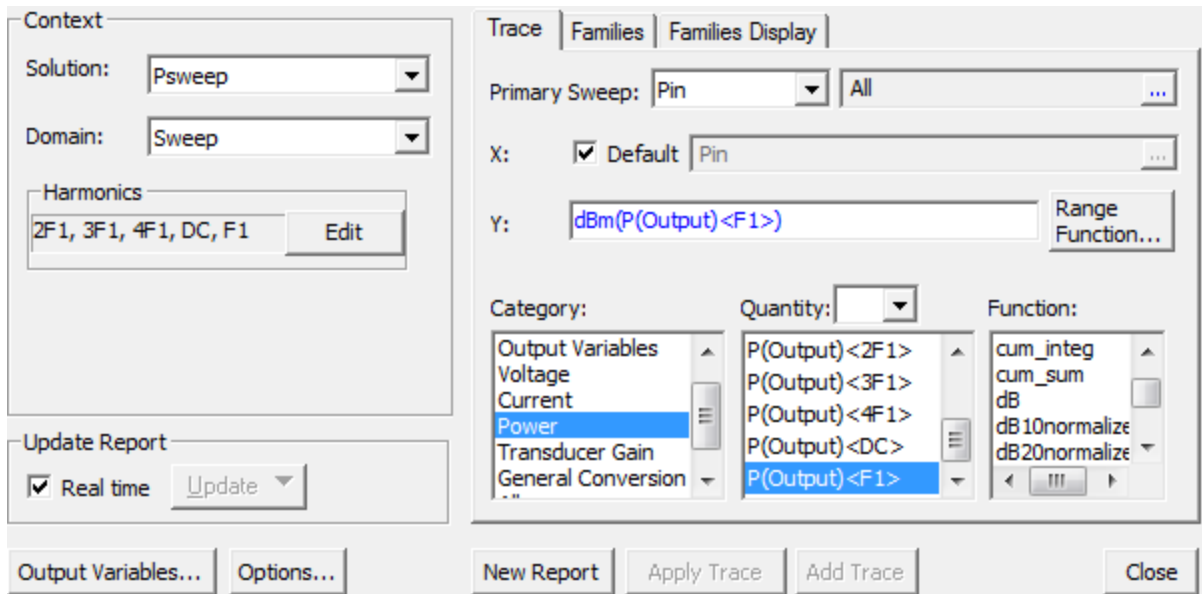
Context
Solution: Psweep
Domain: Sweep
Harmonics
2F1, 3F1, 4F1, DC, F1 Edit

Update Report
Real time Update

Trace | Families | Families Display

Primary Sweep: Pin All ...
X: Default Pin ...
Y: dBm(P(Output)<F1>) Range Function...

Category:
Output Variables
Voltage
Current
Power
Transducer Gain
General Conversion

Quantity:
P(Output)<2F1>
P(Output)<3F1>
P(Output)<4F1>
P(Output)<DC>
P(Output)<F1>

Function:
cum_integ
cum_sum
dB
dB10normalize
dB20normalize

Output Variables... Options... New Report Apply Trace Add Trace Close